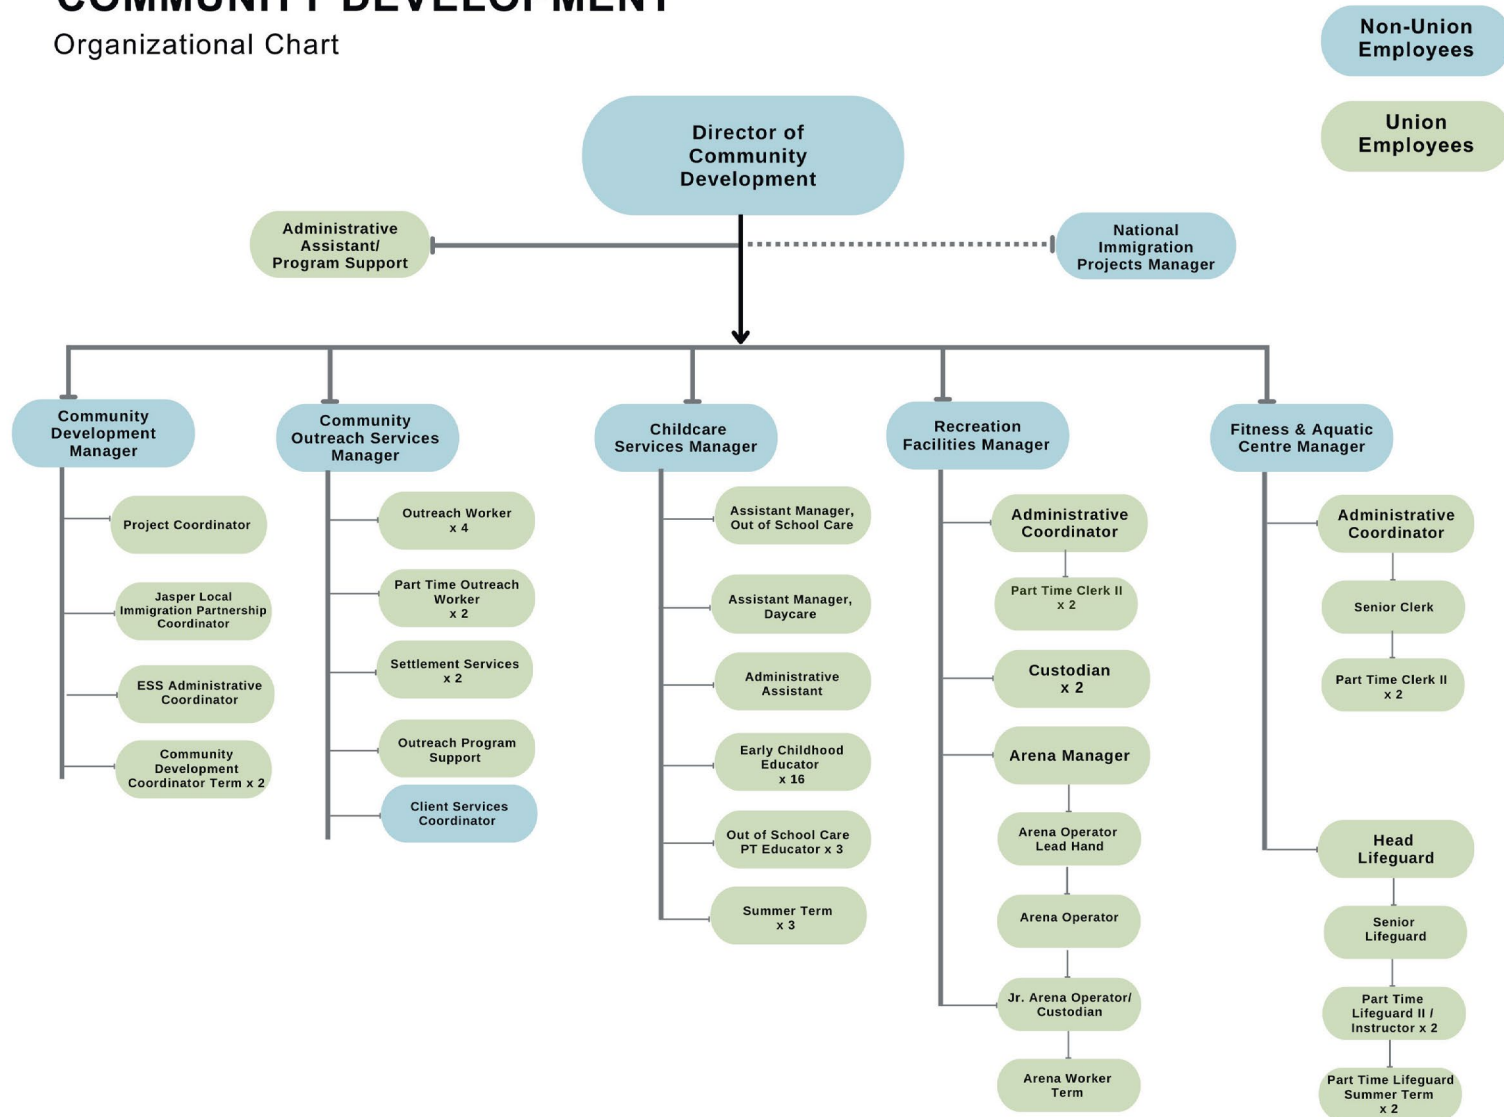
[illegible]

Organizational Chart

Non-Union Employees

Union Employees

Director of Community Development

Administrative Assistant/ Program Support

National Immigration Projects Manager

Community Development Manager

Project Coordinator

Jasper Local Immigration Partnership Coordinator

ESS Administrative Coordinator

Community Development Coordinator Term x 2

Community Outreach Services Manager

Outreach Worker x 4

Part Time Outreach Worker x 2

Settlement Services x 2

Outreach Program Support

Client Services Coordinator

Childcare Services Manager

Assistant Manager, Out of School Care

Assistant Manager, Daycare

Administrative Assistant

Early Childhood Educator x 16

Out of School Care PT Educator x 3

Summer Term x 3

Recreation Facilities Manager

Administrative Coordinator

Part Time Clerk II x 2

Custodian x 2

Arena Manager

Arena Operator Lead Hand

Arena Operator

Jr. Arena Operator/ Custodian

Arena Worker Term

Fitness & Aquatic Centre Manager

Administrative Coordinator

Senior Clerk

Part Time Clerk II x 2

Head Lifeguard

Senior Lifeguard

Part Time Lifeguard II / Instructor x 2

Part Time Lifeguard Summer Term x 2